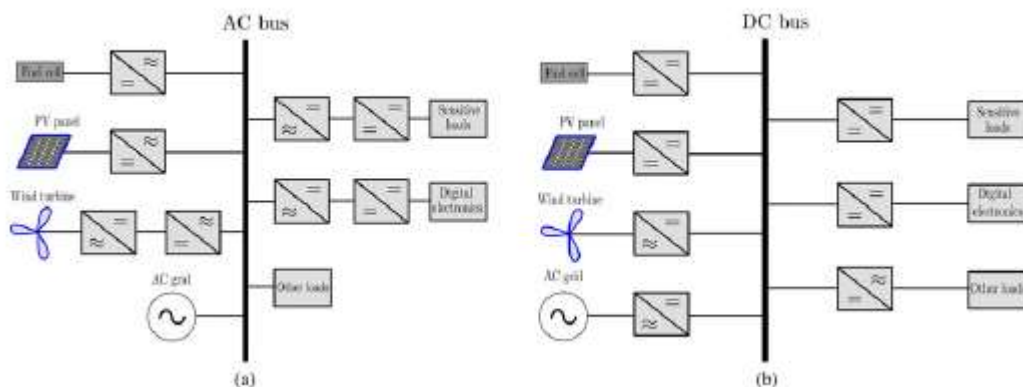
AC bus

Fuel cell

PV panel

Wind turbine

AC grid

Sensitive loads

Digital electronics

Other loads

(a)

DC bus

Fuel cell

PV panel

Wind turbine

AC grid

Sensitive loads

Digital electronics

Other loads

(b)